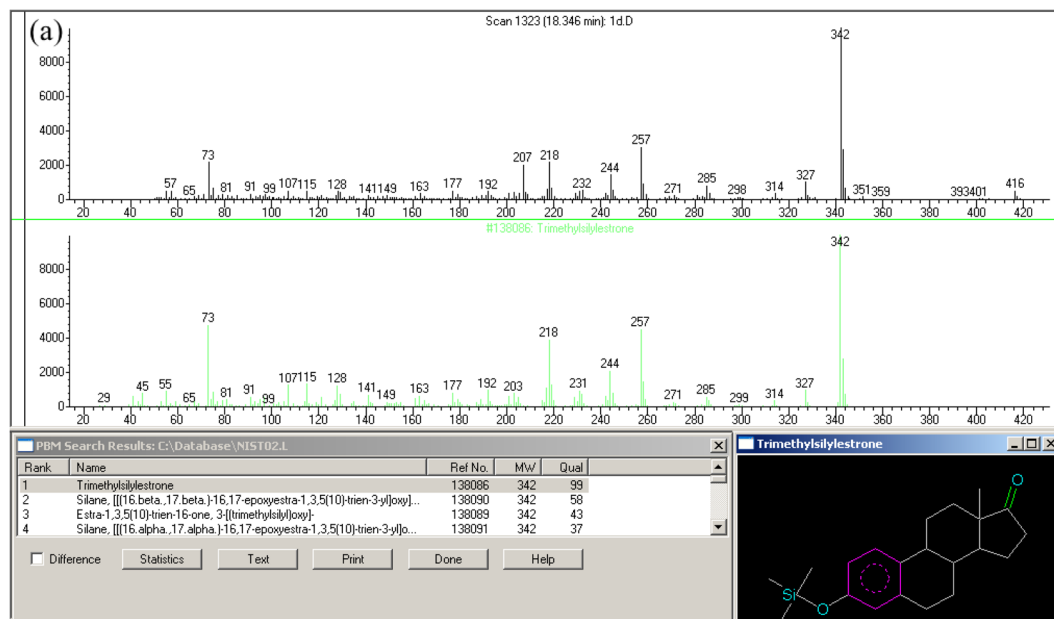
(a)

Scan 1323 (18.346 min): 1d.D

8000
6000
4000
2000
0

342
57 65 73 81 91 99 107115 128 141149 163 177 192 207 218 232 244 257 271 285 298 314 327 351359 393401 416

20 40 60 80 100 120 140 160 180 200 220 240 260 280 300 320 340 360 380 400 420

#138086: Trimethylsilylestrone

8000
6000
4000
2000
0

342
29 45 55 65 73 81 91 99 107115 128 141 149 163 177 192 203 218 231 244 257 271 285 299 314 327

20 40 60 80 100 120 140 160 180 200 220 240 260 280 300 320 340 360 380 400 420

PBM Search Results: C:\Database\NIST02.L

| Rank | Name | Ref No. | MW | Qual |
|---|---|---|---|---|
| 1 | Trimethylsilylestrone | 138086 | 342 | 99 |
| 2 | Silane, [[(16.beta.,17.beta.)-16,17-epoxyestra-1,3,5(10)-trien-3-yl]oxy]... | 138090 | 342 | 58 |
| 3 | Estra-1,3,5(10)-trien-16-one, 3-[(trimethylsilyl)oxy]- | 138089 | 342 | 43 |
| 4 | Silane, [[(16.alpha.,17.alpha.)-16,17-epoxyestra-1,3,5(10)-trien-3-yl]o... | 138091 | 342 | 37 |

Difference Statistics Text Print Done Help

Trimethylsilylestrone

O
Si
O